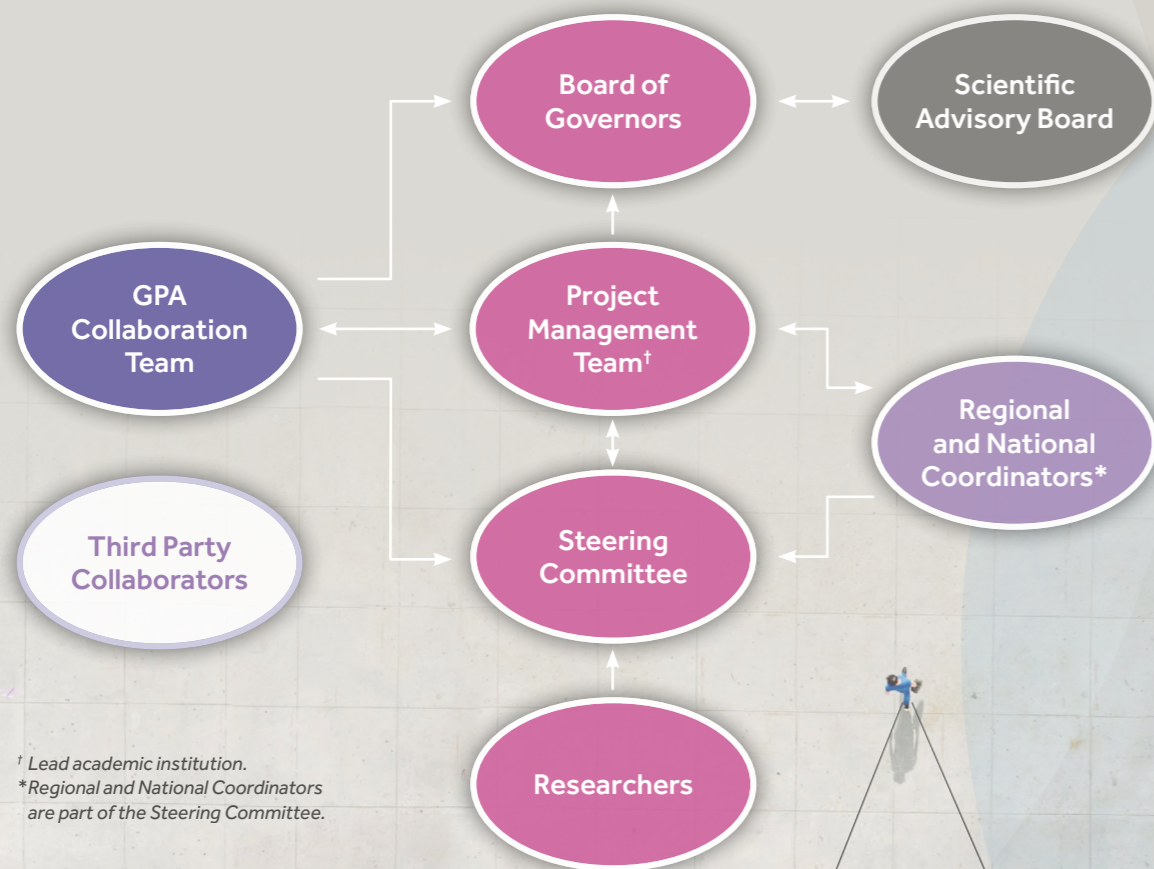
Board of Governors

Scientific Advisory Board

GPA Collaboration Team

Project Management Team$^{\dagger}$

Regional and National Coordinators*

Third Party Collaborators

Steering Committee

Researchers

$^{\dagger}$ Lead academic institution.
*Regional and National Coordinators are part of the Steering Committee.